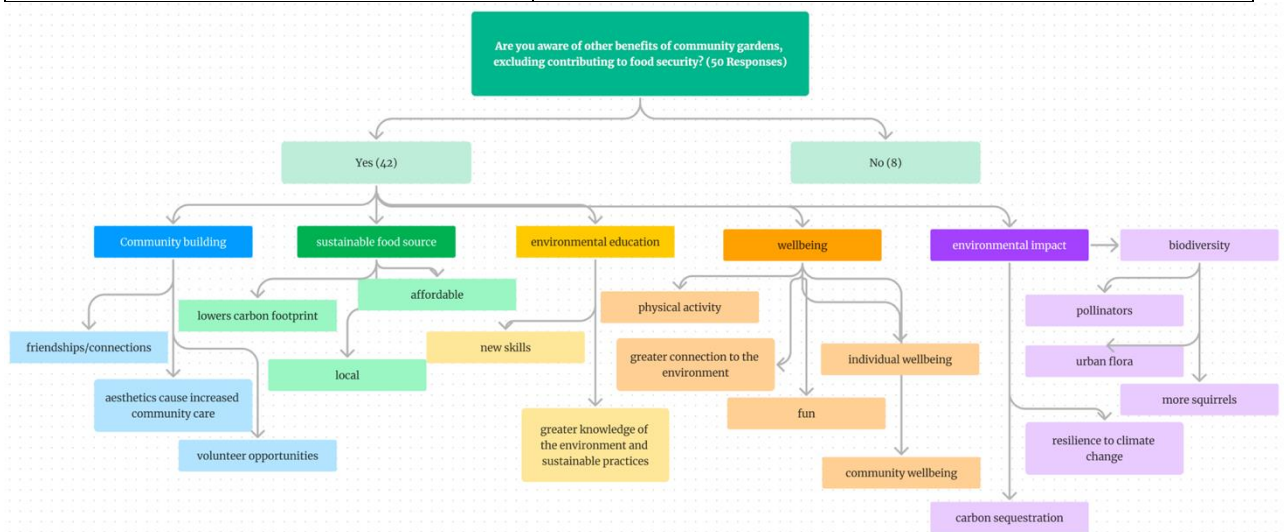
Are you aware of other benefits of community gardens, excluding contributing to food security? (50 Responses)

Yes (42)

No (8)

Community building

sustainable food source

environmental education

wellbeing

environmental impact

biodiversity

friendships/connections

aesthetics cause increased community care

volunteer opportunities

lowers carbon footprint

affordable

local

new skills

greater knowledge of the environment and sustainable practices

physical activity

greater connection to the environment

fun

individual wellbeing

community wellbeing

pollinators

urban flora

more squirrels

resilience to climate change

carbon sequestration